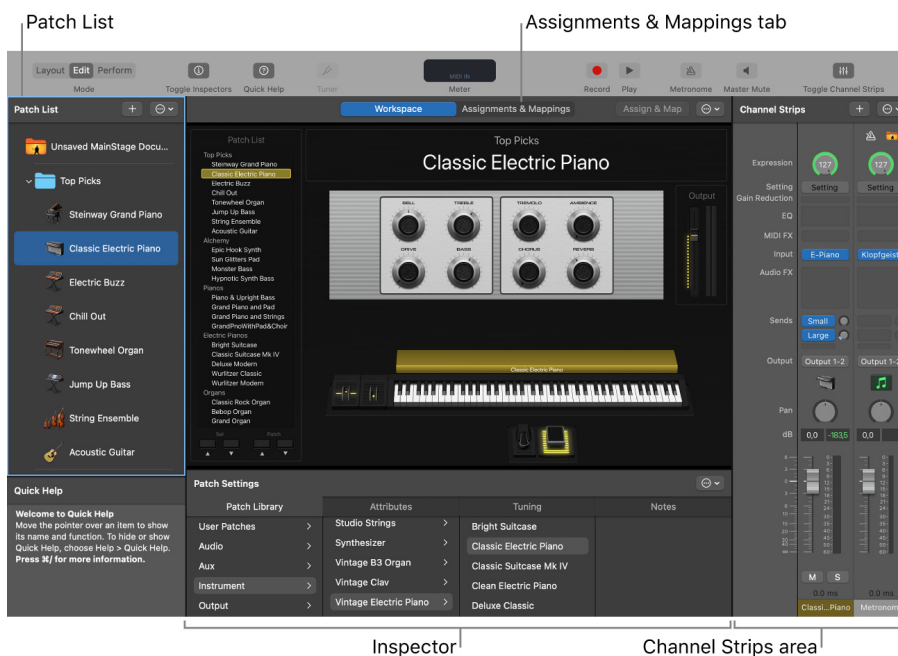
Patch List

Assignments & Mappings tab

Layout Edit Perform
Mode
Toggle Inspectors
Quick Help
Tuner
MIDI IN
Meter
Record
Play
Metronome
Master Mute
Toggle Channel Strips

Patch List
Unsaved MainStage Docu...
Top Picks
Steinway Grand Piano
Classic Electric Piano
Electric Buzz
Chill Out
Tonewheel Organ
Jump Up Bass
String Ensemble
Acoustic Guitar

Workspace
Assignments & Mappings
Assign & Map

Patch List
Top Picks
Steinway Grand Piano
Classic Electric Piano
Electric Buzz
Chill Out
Tonewheel Organ
Jump Up Bass
String Ensemble
Acoustic Guitar
Alchemy
Epic Hook Synth
Sun Glitters Pad
Monster Bass
Hypnotic Synth Bass
Piano
Piano & Upright Bass
Grand Piano and Pad
Grand Piano and Strings
GrandPnoWithPad&Choir
Electric Pianos
Bright Suitcase
Classic Suitcase Mk IV
Deluxe Modern
Wurlitzer Classic
Wurlitzer Modern
Organs
Classic Rock Organ
Bebop Organ
Grand Organ
Set
Patch

Top Picks
Classic Electric Piano

BELL
TREBLE
TREMOLO
AMBIENCE
DRIVE
BASS
CHORUS
REVERB
Output
Classic Electric Piano

Channel Strips
Expression
127
127
Setting
Gain Reduction
Setting
Setting
EQ
MIDI FX
Input
E-Piano
Klopfgeist
Audio FX
Sends
Small
Large
Output
Output 1-2
Output 1-2
Pan
dB
0,0
-183,5
0,0
M
S
0.0 ms
0.0 ms
Classi...Piano
Metronom

Quick Help
Welcome to Quick Help
Move the pointer over an item to show its name and function. To hide or show Quick Help, choose Help > Quick Help. Press ⌘/ for more information.

Patch Settings
Patch Library
Attributes
Tuning
Notes
User Patches
Audio
Aux
Instrument
Output
Studio Strings
Synthesizer
Vintage B3 Organ
Vintage Clav
Vintage Electric Piano
Bright Suitcase
Classic Electric Piano
Classic Suitcase Mk IV
Clean Electric Piano
Deluxe Classic

Inspector
Channel Strips area